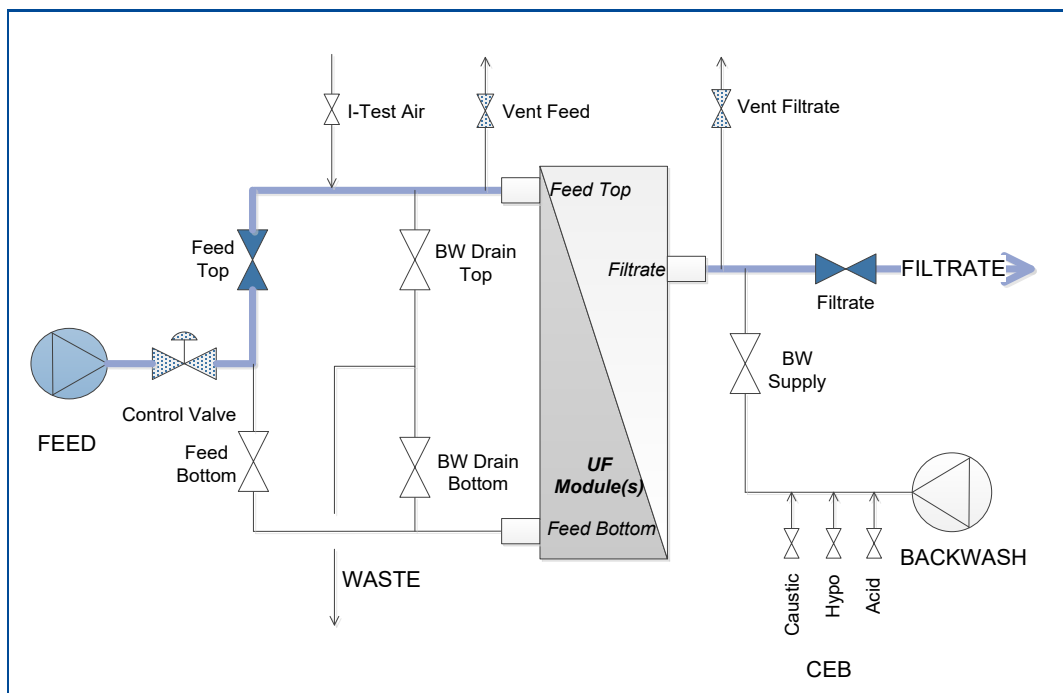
I-Test Air

Vent Feed

Vent Filtrate

Feed Top

Feed Top

BW Drain Top

Filtrate

FILTRATE

Filtrate

BW Supply

FEED

Control Valve

Feed Bottom

BW Drain Bottom

UF Module(s)

Feed Bottom

BACKWASH

WASTE

Caustic

Hypo

Acid

CEB